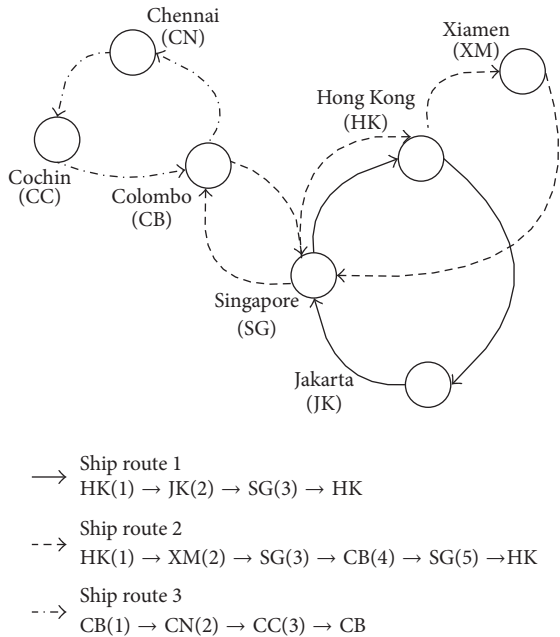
Chennai (CN)

Xiamen (XM)

Hong Kong (HK)

Cochin (CC)

Colombo (CB)

Singapore (SG)

Jakarta (JK)

Ship route 1
HK(1) → JK(2) → SG(3) → HK

Ship route 2
HK(1) → XM(2) → SG(3) → CB(4) → SG(5) → HK

Ship route 3
CB(1) → CN(2) → CC(3) → CB